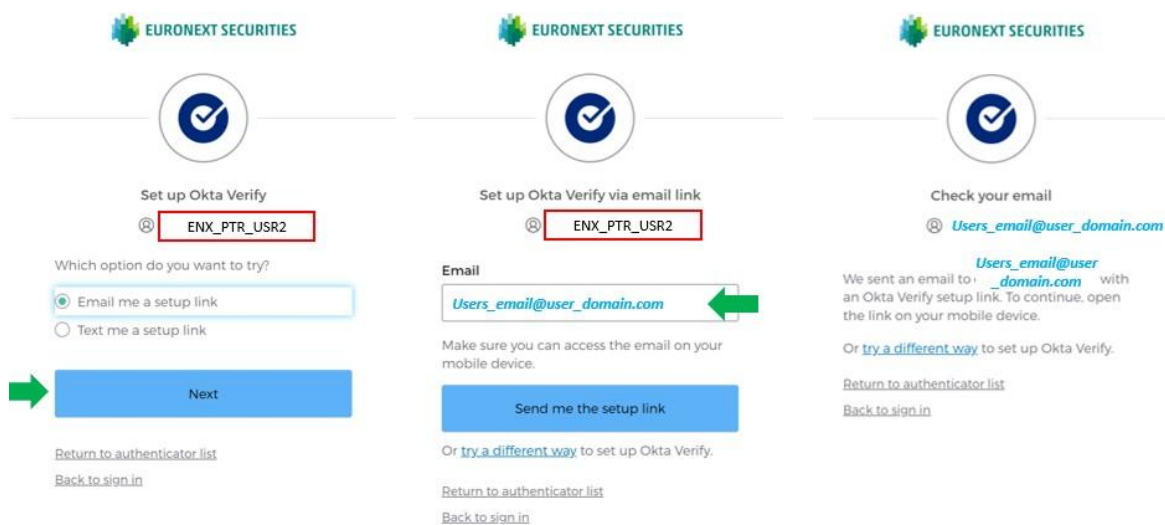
EURONEXT SECURITIES

Set up Okta Verify

ENX_PTR_USR2

Which option do you want to try?

Email me a setup link

Text me a setup link

Next

Return to authenticator list

Back to sign in

EURONEXT SECURITIES

Set up Okta Verify via email link

ENX_PTR_USR2

Email

Users_email@user_domain.com

Make sure you can access the email on your mobile device.

Send me the setup link

Or try a different way to set up Okta Verify.

Return to authenticator list

Back to sign in

EURONEXT SECURITIES

Check your email

Users_email@user_domain.com

We sent an email to Users_email@user_domain.com with an Okta Verify setup link. To continue, open the link on your mobile device.

Or try a different way to set up Okta Verify.

Return to authenticator list

Back to sign in